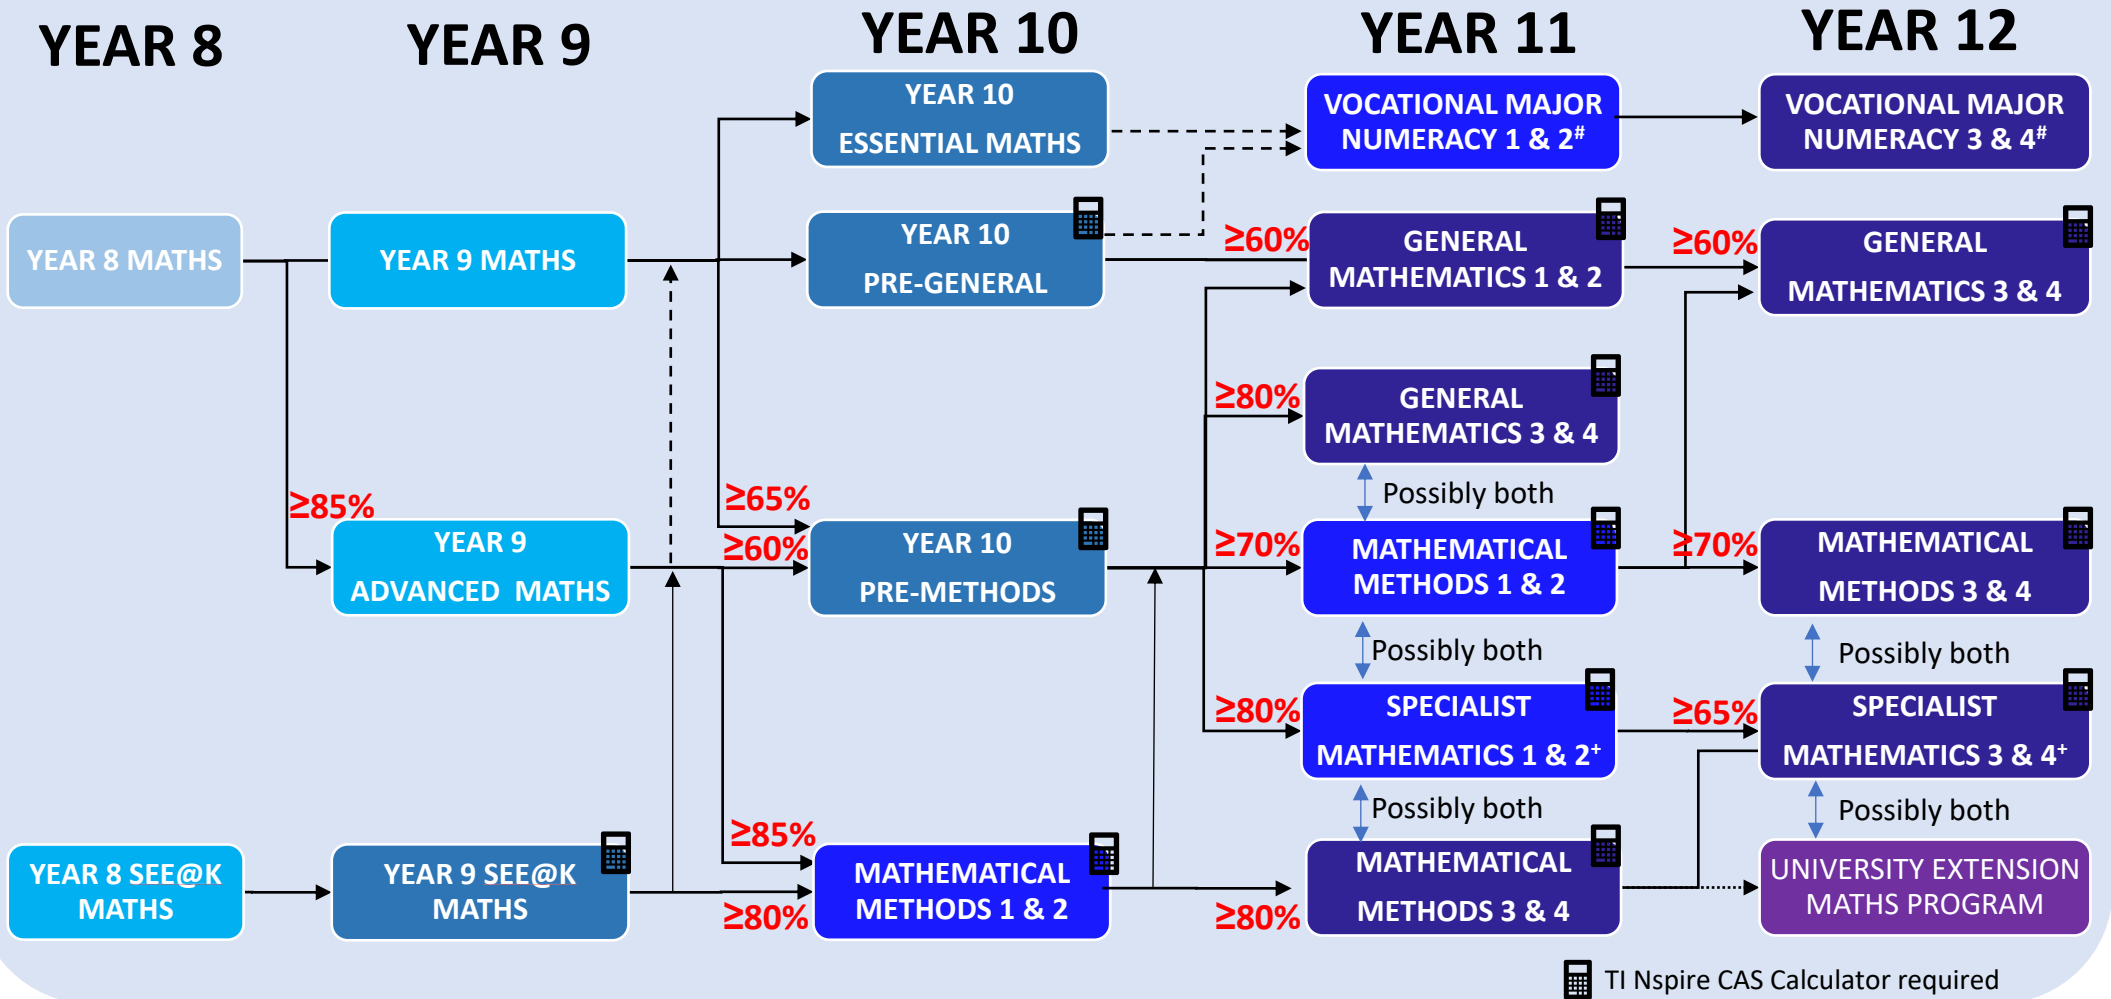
YEAR 8

YEAR 9

YEAR 10

YEAR 11

YEAR 12

YEAR 10 ESSENTIAL MATHS

VOCATIONAL MAJOR NUMERACY 1 & 2$^{\#}$

VOCATIONAL MAJOR NUMERACY 3 & 4$^{\#}$

YEAR 8 MATHS

YEAR 9 MATHS

YEAR 10 PRE-GENERAL

≥60%

GENERAL MATHEMATICS 1 & 2

≥60%

GENERAL MATHEMATICS 3 & 4

≥80%

GENERAL MATHEMATICS 3 & 4

Possibly both

≥85%

≥65%

YEAR 9 ADVANCED MATHS

≥60%

YEAR 10 PRE-METHODS

≥70%

MATHEMATICAL METHODS 1 & 2

≥70%

MATHEMATICAL METHODS 3 & 4

Possibly both

Possibly both

≥80%

SPECIALIST MATHEMATICS 1 & 2$^{+}$

≥65%

SPECIALIST MATHEMATICS 3 & 4$^{+}$

Possibly both

Possibly both

≥85%

YEAR 8 SEE@K MATHS

YEAR 9 SEE@K MATHS

MATHEMATICAL METHODS 1 & 2

≥80%

MATHEMATICAL METHODS 3 & 4

≥80%

UNIVERSITY EXTENSION MATHS PROGRAM

TI Nspire CAS Calculator required